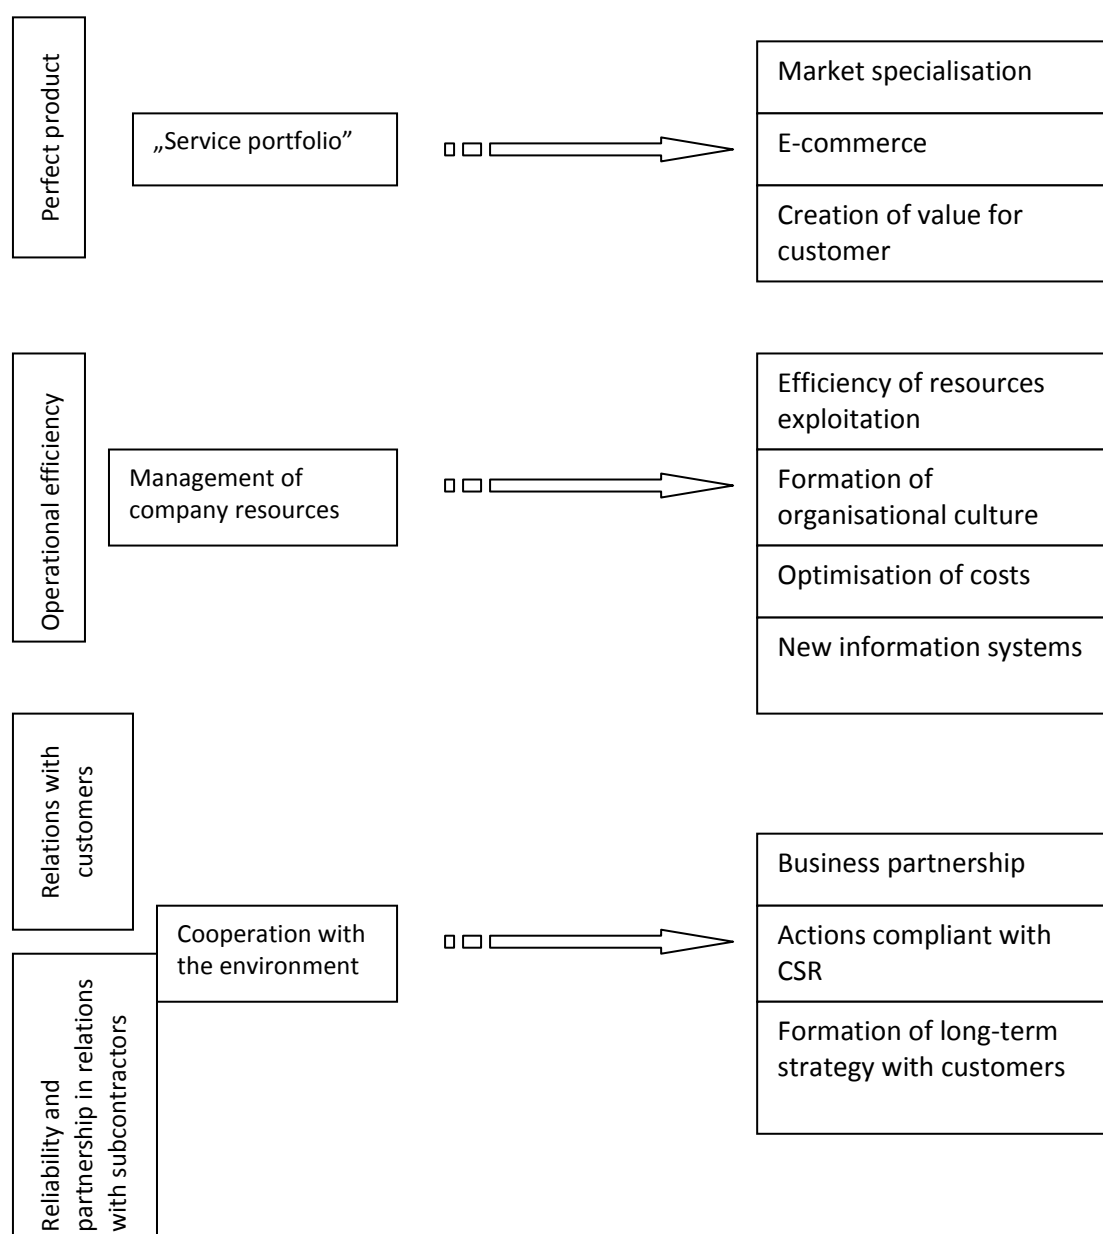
Perfect product

„Service portfolio"

Market specialisation

E-commerce

Creation of value for customer

Operational efficiency

Management of company resources

Efficiency of resources exploitation

Formation of organisational culture

Optimisation of costs

New information systems

Relations with customers

Reliability and partnership in relations with subcontractors

Cooperation with the environment

Business partnership

Actions compliant with CSR

Formation of long-term strategy with customers